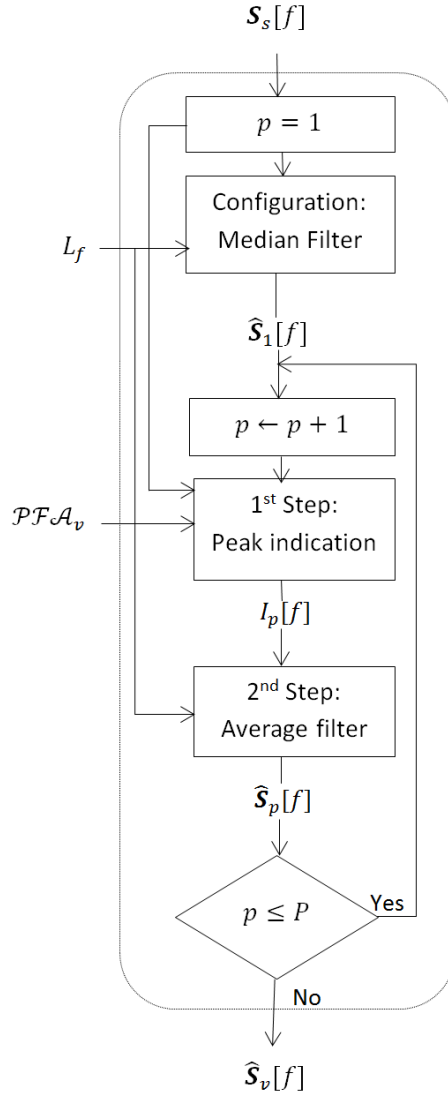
$\boldsymbol{S}_s[f]$

$p = 1$

Configuration: Median Filter

$L_f$

$\widehat{\boldsymbol{S}}_1[f]$

$p \leftarrow p + 1$

$\mathcal{PFA}_v$

1st Step: Peak indication

$I_p[f]$

2nd Step: Average filter

$\widehat{\boldsymbol{S}}_p[f]$

$p \leq P$

Yes

No

$\widehat{\boldsymbol{S}}_v[f]$